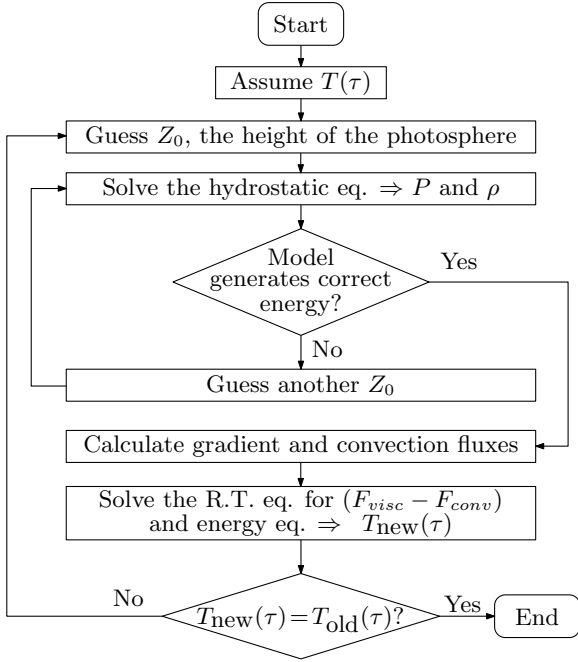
Start

Assume $T(\tau)$

Guess $Z_0$, the height of the photosphere

Solve the hydrostatic eq. $\Rightarrow$ $P$ and $\rho$

Model generates correct energy?

Yes

No

Guess another $Z_0$

Calculate gradient and convection fluxes

Solve the R.T. eq. for $(F_{visc} - F_{conv})$ and energy eq. $\Rightarrow$ $T_{\text{new}}(\tau)$

No

$T_{\text{new}}(\tau) = T_{\text{old}}(\tau)$?

Yes

End